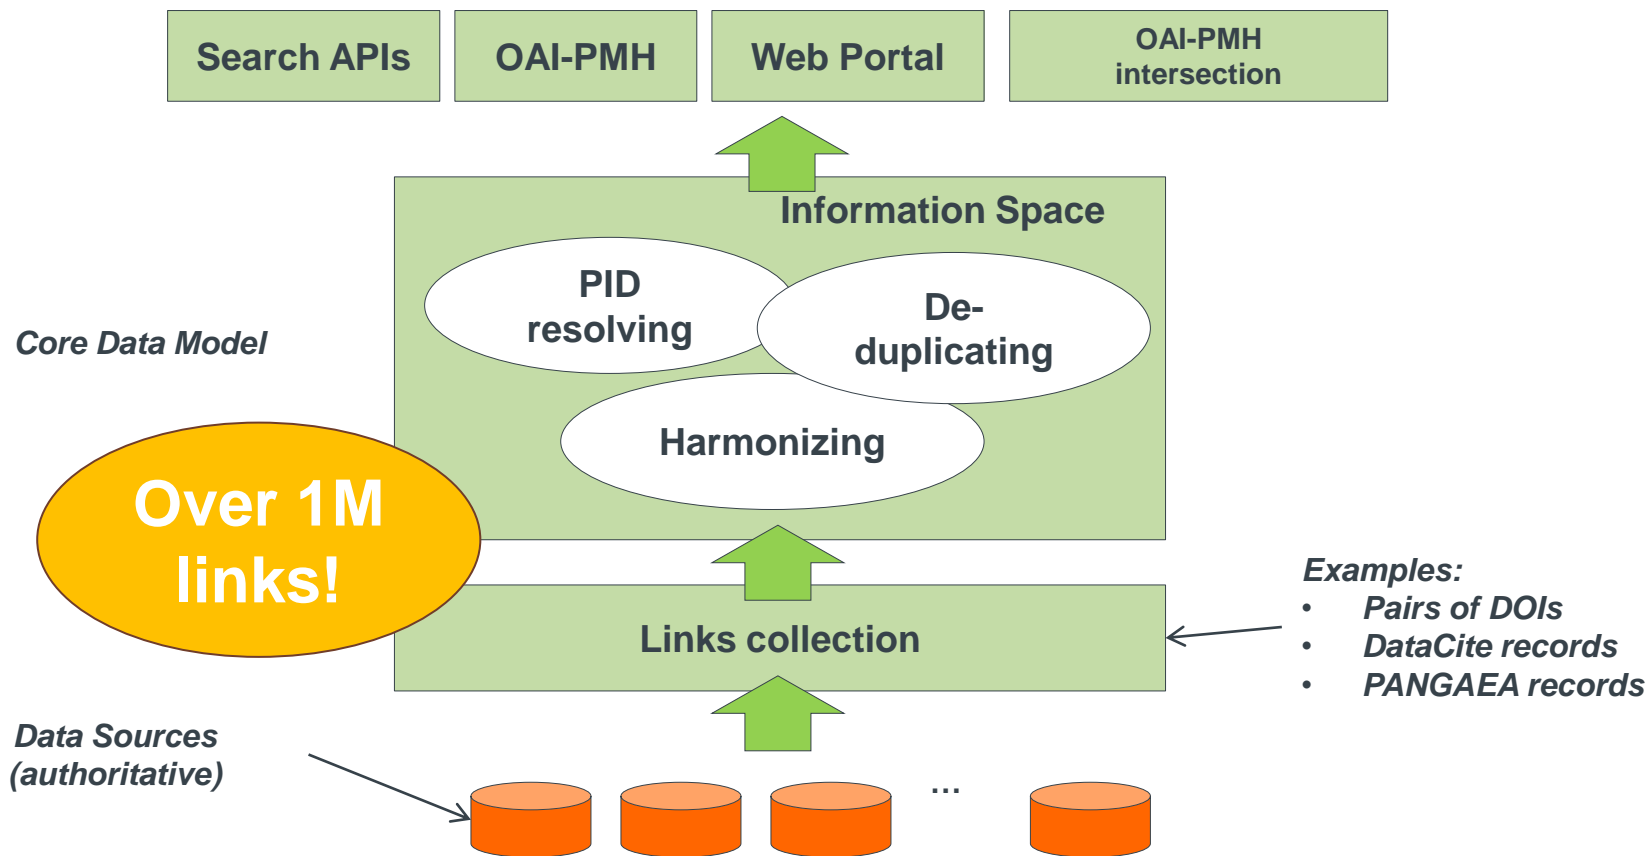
Search APIs

OAI-PMH

Web Portal

OAI-PMH intersection

Information Space

PID resolving

De-duplicating

Harmonizing

Core Data Model

Over 1M links!

Links collection

Examples:
• Pairs of DOIs
• DataCite records
• PANGAEA records

Data Sources (authoritative)

...